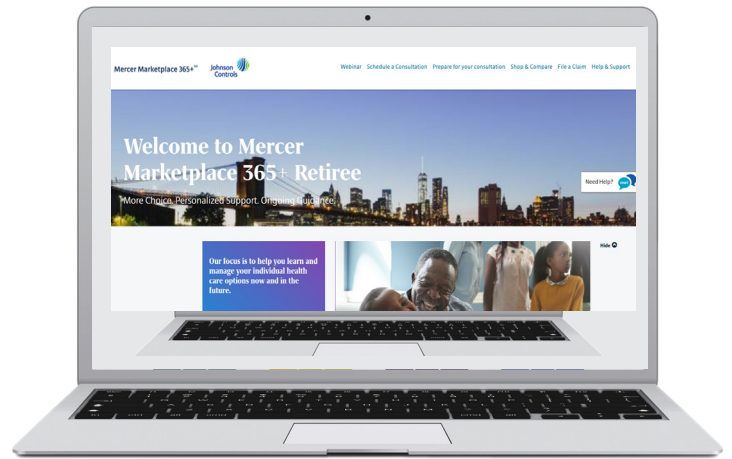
Mercer Marketplace 365+℠ Johnson Controls

Webinar Schedule a Consultation Prepare for your consultation Shop & Compare File a Claim Help & Support

Welcome to Mercer Marketplace 365+ Retiree

More Choice. Personalized Support. Ongoing Guidance.

Need Help?

Our focus is to help you learn and manage your individual health care options now and in the future.

Hide